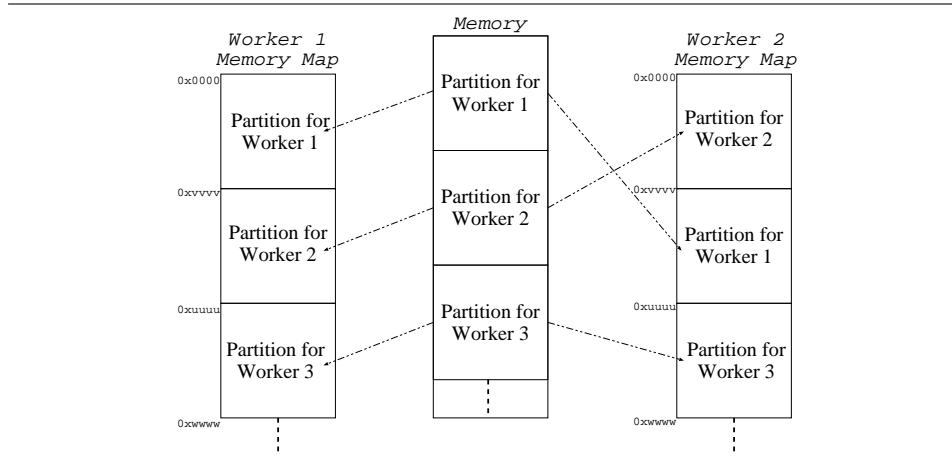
Worker 1
Memory Map

0x0000

Partition for Worker 1

0xvvvv

Partition for Worker 2

0xuuuu

Partition for Worker 3

0xwwww

Memory

Partition for Worker 1

Partition for Worker 2

Partition for Worker 3

Worker 2
Memory Map

0x0000

Partition for Worker 2

0xvvvv

Partition for Worker 1

0xuuuu

Partition for Worker 3

0xwwww